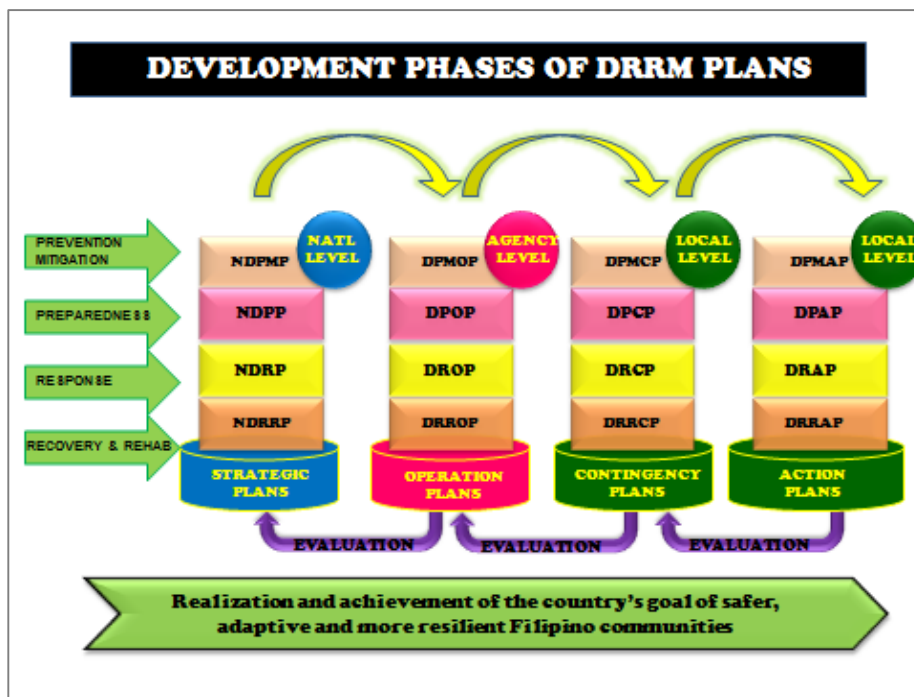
DEVELOPMENT PHASES OF DRRM PLANS

PREVENTION MITIGATION

PREPAREDNESS

RESPONSE

RECOVERY & REHAB

NATL LEVEL

NDPMP

NDPP

NDRP

NDRRP

STRATEGIC PLANS

AGENCY LEVEL

DPMOP

DPOP

DROP

DRROP

OPERATION PLANS

LOCAL LEVEL

DPMCP

DPCP

DRCP

DRRCP

CONTINGENCY PLANS

LOCAL LEVEL

DPMAP

DPAP

DRAP

DRRAP

ACTION PLANS

EVALUATION

EVALUATION

EVALUATION

Realization and achievement of the country's goal of safer, adaptive and more resilient Filipino communities